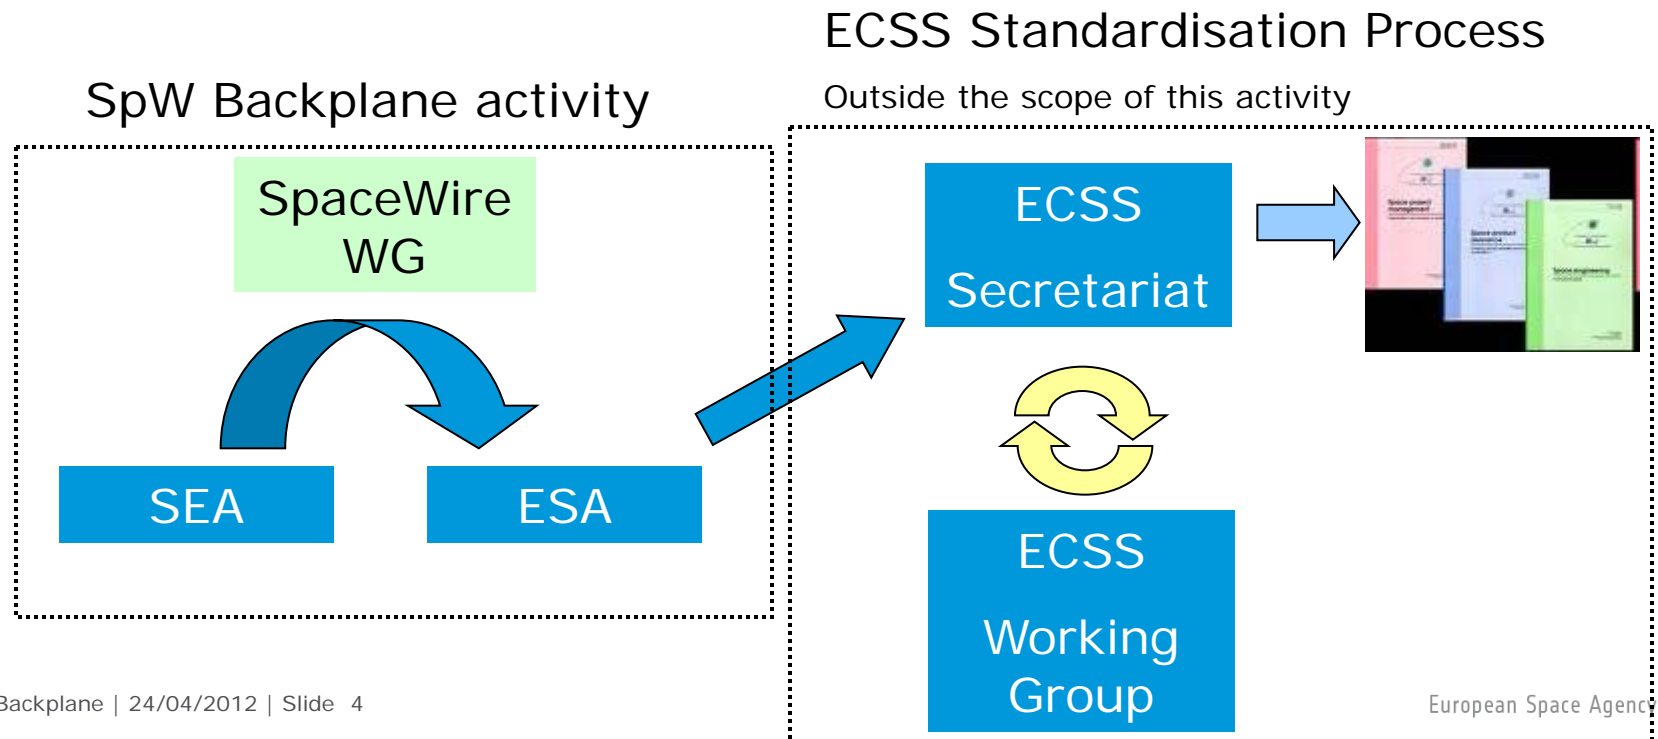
SpW Backplane activity

SpaceWire WG

SEA

ESA

ECSS Standardisation Process

Outside the scope of this activity

ECSS Secretariat

ECSS Working Group

Backplane | 24/04/2012 | Slide 4

European Space Agency